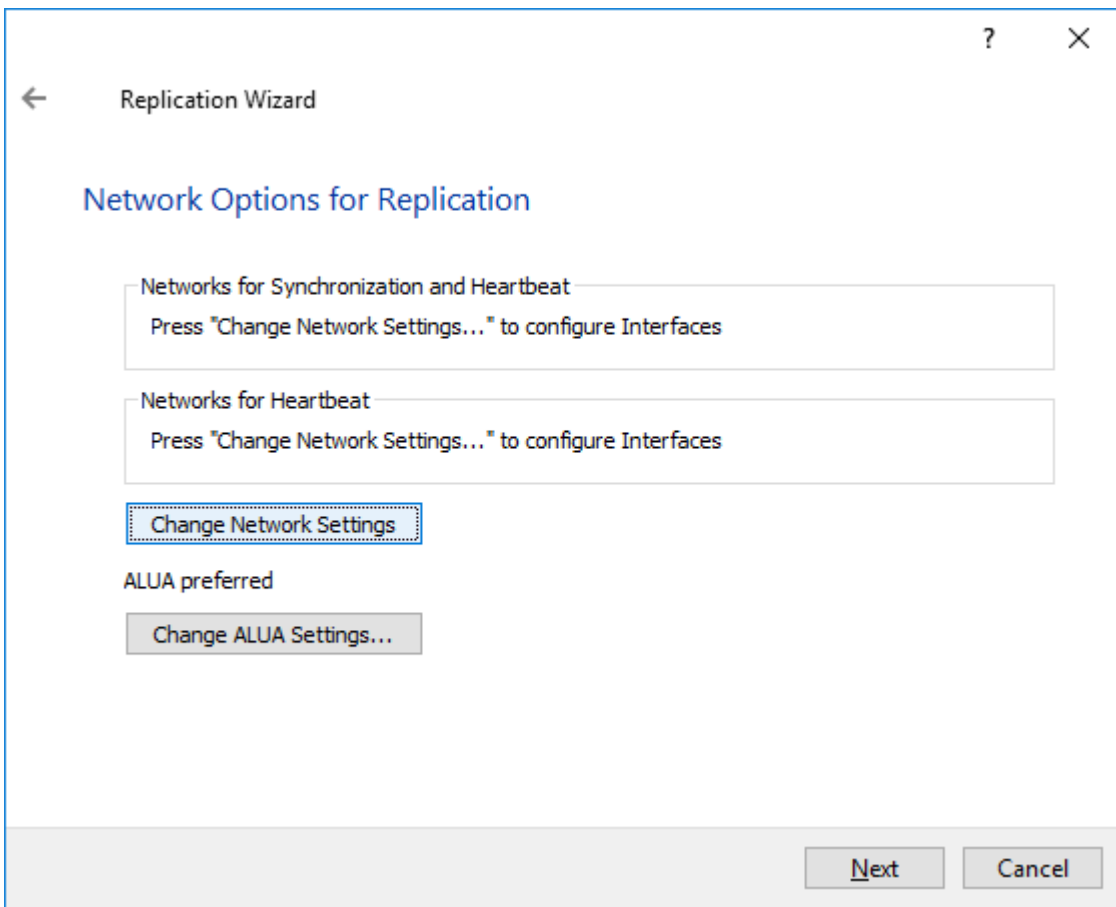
?
X

←
Replication Wizard

Network Options for Replication

Networks for Synchronization and Heartbeat
Press "Change Network Settings..." to configure Interfaces

Networks for Heartbeat
Press "Change Network Settings..." to configure Interfaces

Change Network Settings

ALUA preferred

Change ALUA Settings...

Next
Cancel